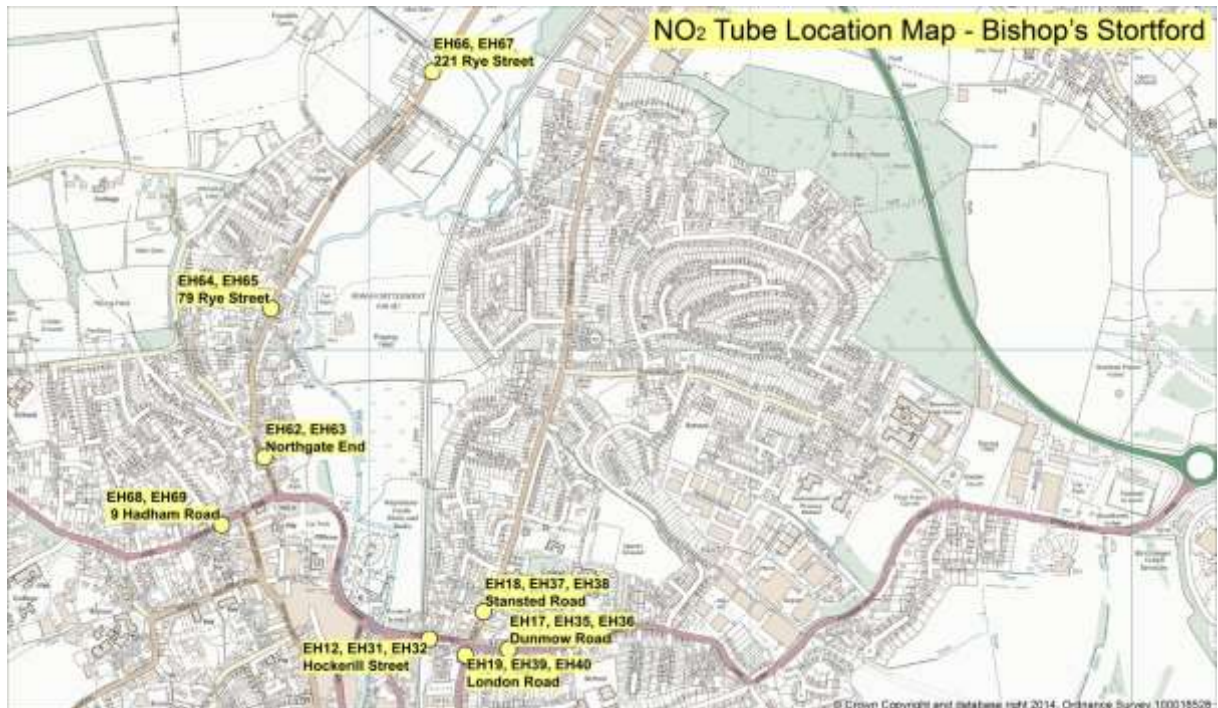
$NO_2$ Tube Location Map - Bishop's Stortford

EH66, EH67
221 Rye Street

EH64, EH65
79 Rye Street

EH62, EH63
Northgate End

EH68, EH69
9 Hadham Road

EH18, EH37, EH38
Stansted Road

EH17, EH35, EH36
Dunmow Road

EH12, EH31, EH32
Hockerill Street

EH19, EH39, EH40
London Road

© Crown Copyright and database right 2014. Ordnance Survey 100018528